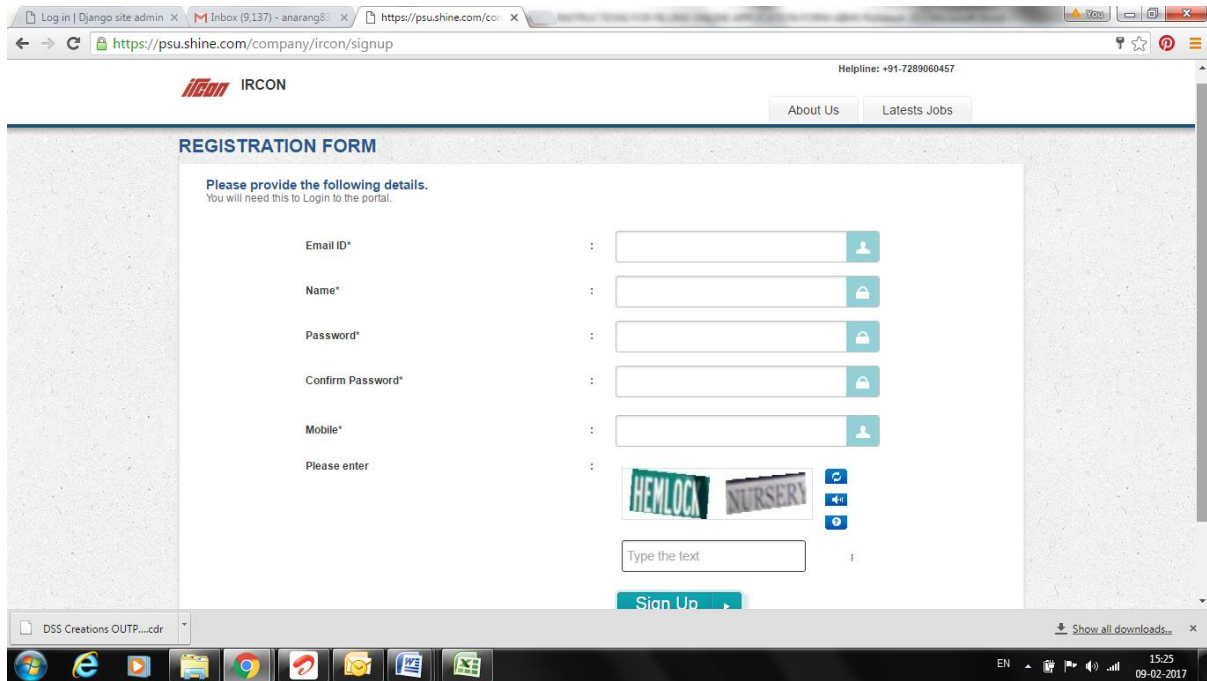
Log in | Django site admin ×
Inbox (9,137) - anarang83 ×
https://psu.shine.com/co ×
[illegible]
You
https://psu.shine.com/company/ircon/signup

IRCON IRCON
Helpline: +91-7289060457
About Us
Latests Jobs

REGISTRATION FORM

Please provide the following details.
You will need this to Login to the portal.

Email ID* :
Name* :
Password* :
Confirm Password* :
Mobile* :
Please enter :
HEMLOCK NURSERY
Type the text
Sign Up

DSS Creations OUTP....cdr
Show all downloads...
EN
15:25
09-02-2017